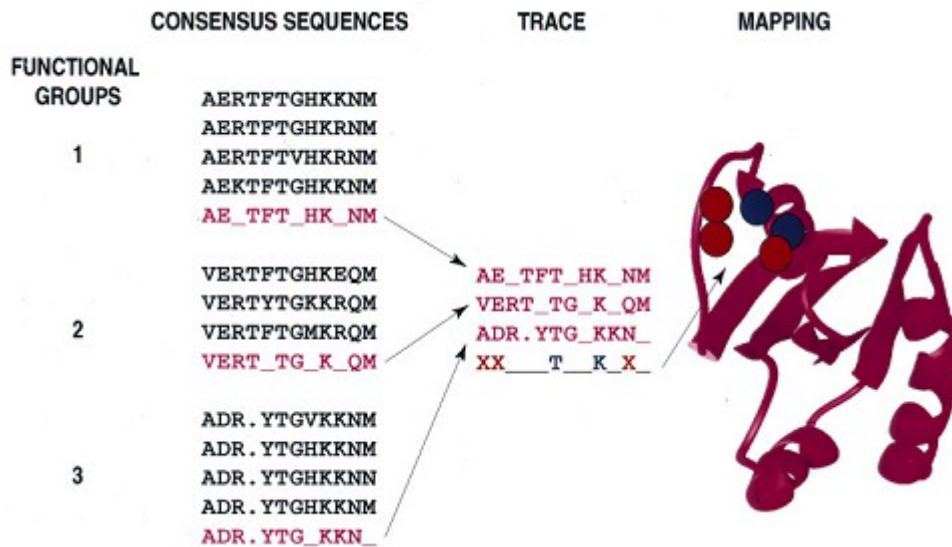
CONSENSUS SEQUENCES TRACE MAPPING

FUNCTIONAL GROUPS

1

AERTFTGHKKNM
AERTFTGHKRNM
AERTFTVHKRNM
AEKTFTGHKKNM
AE_TFT_HK_NM

2

VERTFTGHKEQM
VERTYTGKKRQM
VERTFTGMKRQM
VERT_TG_K_QM

3

ADR.YTGVKKNM
ADR.YTGHKKNM
ADR.YTGHKKNN
ADR.YTGHKKNM
ADR.YTG_KKN_

AE_TFT_HK_NM
VERT_TG_K_QM
ADR.YTG_KKN_
XX___T__K_X_